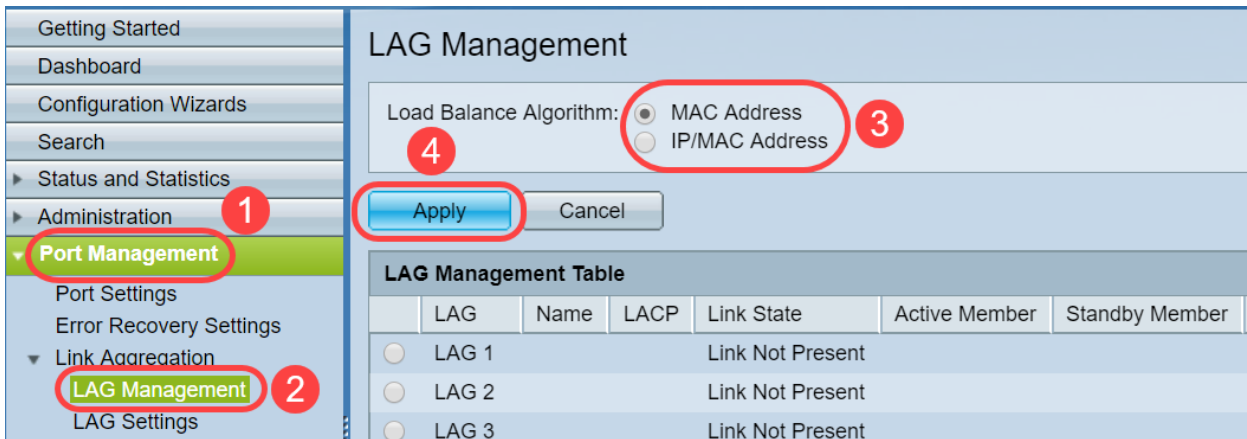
Getting Started
Dashboard
Configuration Wizards
Search
Status and Statistics
Administration
1
Port Management
Port Settings
Error Recovery Settings
Link Aggregation
LAG Management
2
LAG Settings

LAG Management

Load Balance Algorithm: MAC Address
IP/MAC Address
3
4
Apply
Cancel

LAG Management Table

| | LAG | Name | LACP | Link State | Active Member | Standby Member |
|---|---|---|---|---|---|---|
| | LAG 1 | | | Link Not Present | | |
| | LAG 2 | | | Link Not Present | | |
| | LAG 3 | | | Link Not Present | | |